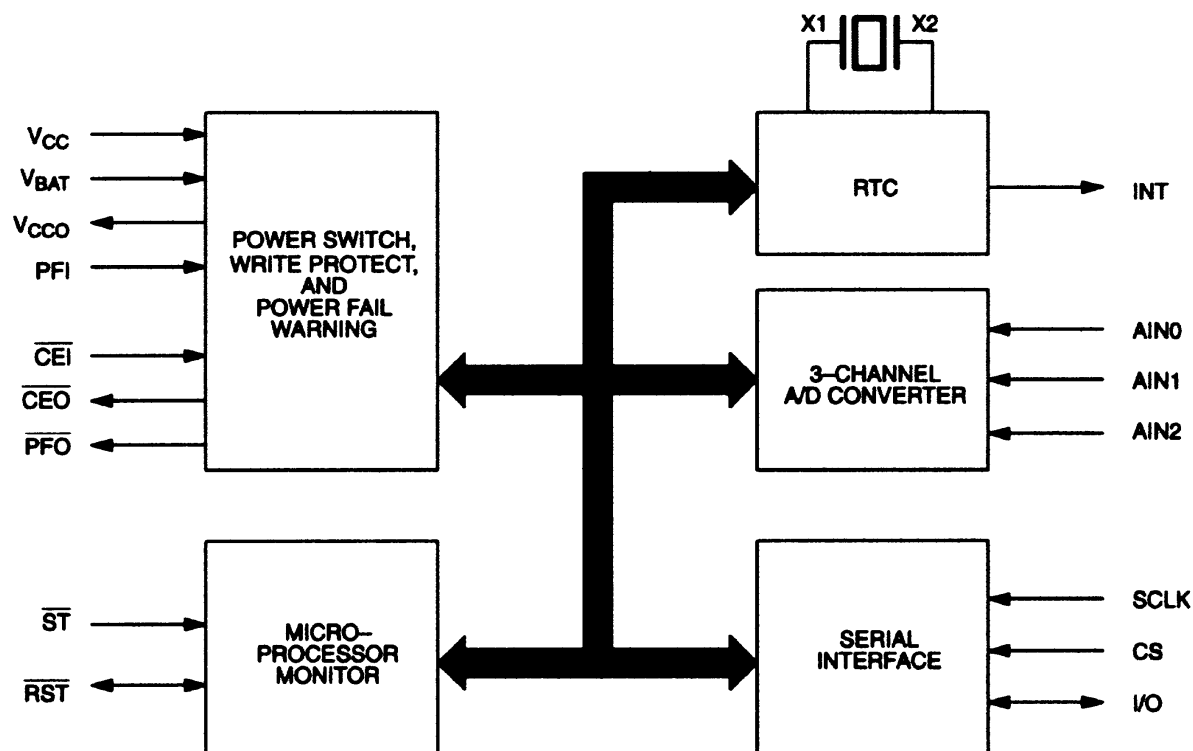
X1
X2

$V_{CC}$
$V_{BAT}$
$V_{CCO}$
PFI
$\overline{CEI}$
$\overline{CEO}$
$\overline{PFO}$

POWER SWITCH, WRITE PROTECT, AND POWER FAIL WARNING

RTC

INT

3–CHANNEL A/D CONVERTER

AIN0
AIN1
AIN2

$\overline{ST}$
$\overline{RST}$

MICRO–PROCESSOR MONITOR

SERIAL INTERFACE

SCLK
CS
I/O